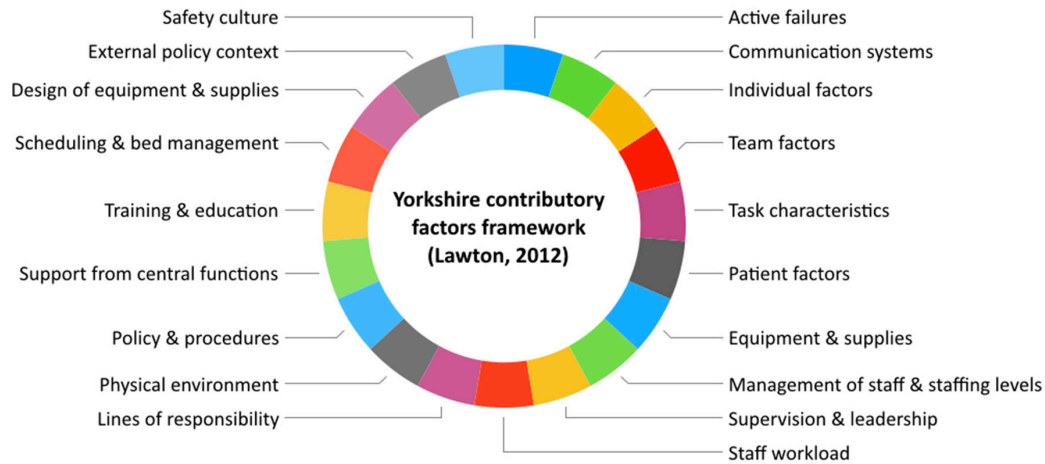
Yorkshire contributory factors framework (Lawton, 2012)

Active failures

Communication systems

Individual factors

Team factors

Task characteristics

Patient factors

Equipment & supplies

Management of staff & staffing levels

Supervision & leadership

Staff workload

Lines of responsibility

Physical environment

Policy & procedures

Support from central functions

Training & education

Scheduling & bed management

Design of equipment & supplies

External policy context

Safety culture